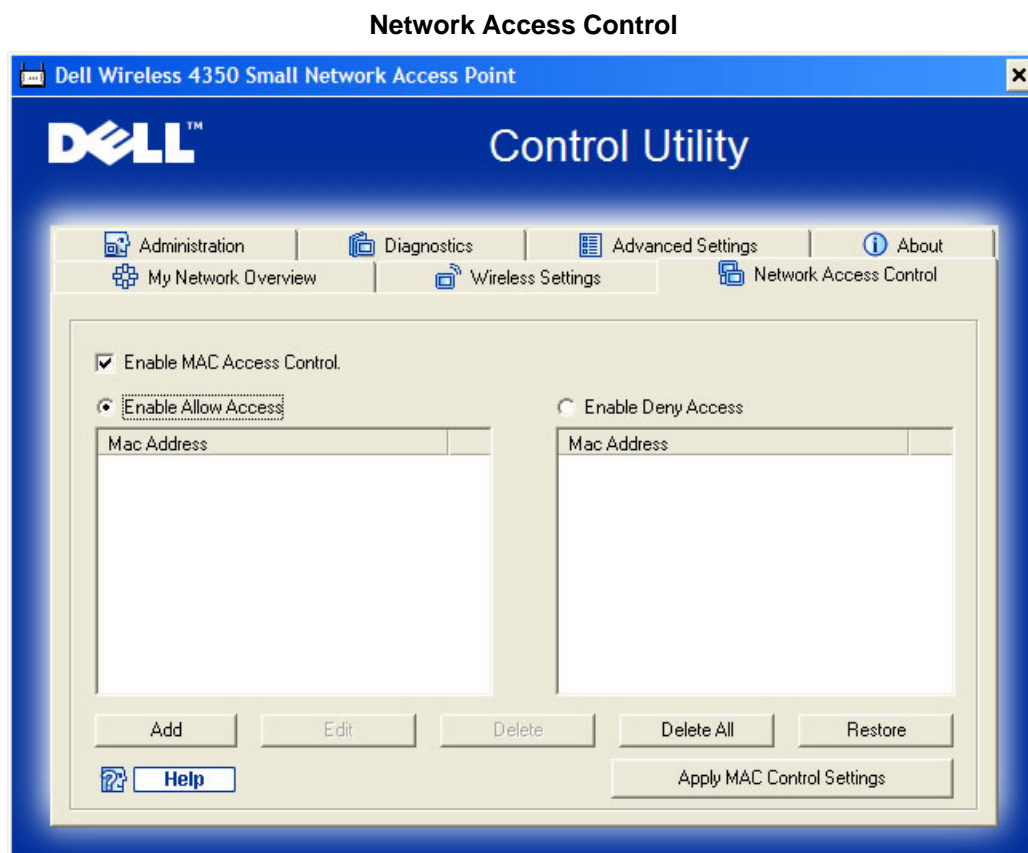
Network Access Control

Dell Wireless 4350 Small Network Access Point

×

DELL™

Control Utility

Administration

Diagnostics

Advanced Settings

About

My Network Overview

Wireless Settings

Network Access Control

Enable MAC Access Control.

Enable Allow Access

Enable Deny Access

| Mac Address | |
|---|---|

| Mac Address | |
|---|---|

Add

Edit

Delete

Delete All

Restore

Help

Apply MAC Control Settings